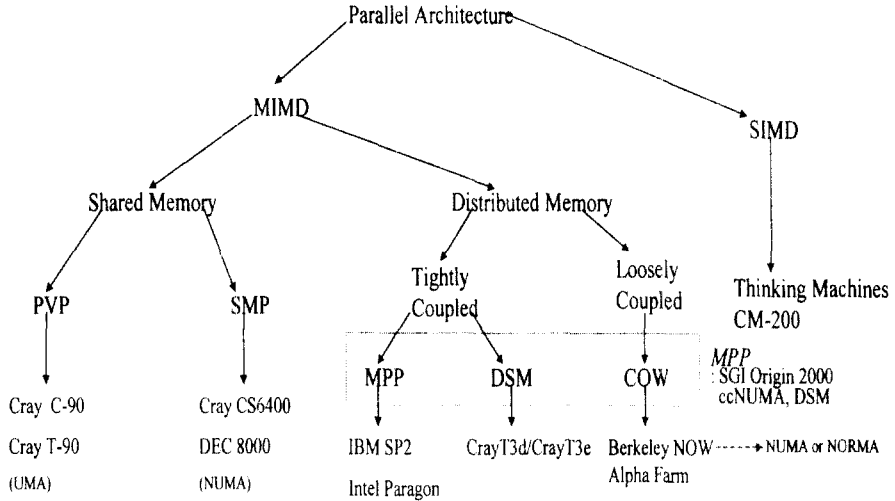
Parallel Architecture

MIMD

SIMD

Shared Memory

Distributed Memory

Tightly Coupled

Loosely Coupled

PVP

SMP

Thinking Machines CM-200

MPP

DSM

COW

*MPP*
: SGI Origin 2000
ccNUMA, DSM

Cray C-90

Cray T-90

(UMA)

Cray CS6400

DEC 8000

(NUMA)

IBM SP2

Intel Paragon

CrayT3d/CrayT3e

Berkeley NOW
Alpha Farm

NUMA or NORMA